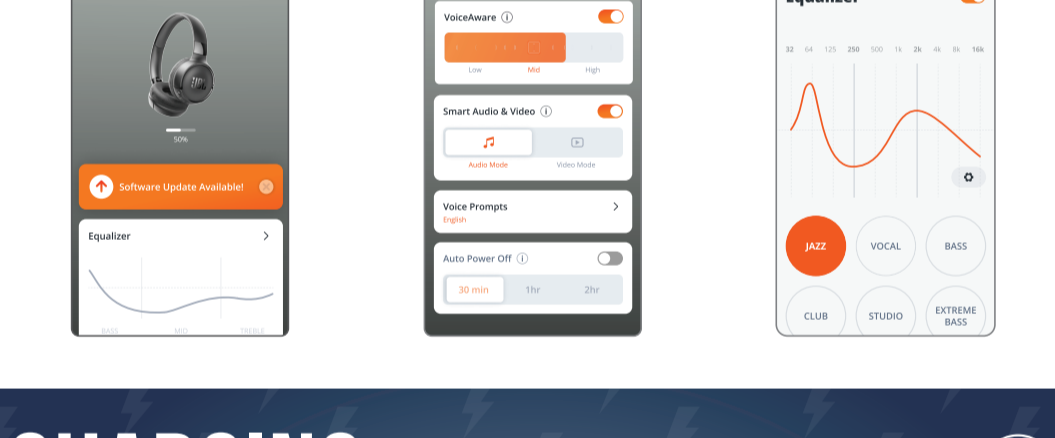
50%

Software Update Available!

Equalizer

BASS MID TREBLE

VoiceAware

Low Mid High

Smart Audio & Video

Audio Mode Video Mode

Voice Prompts
English

Auto Power Off

30 min 1hr 2hr

Equalizer

32 64 125 250 500 1k 2k 4k 8k 16k

JAZZ VOCAL BASS

CLUB STUDIO EXTREME BASS